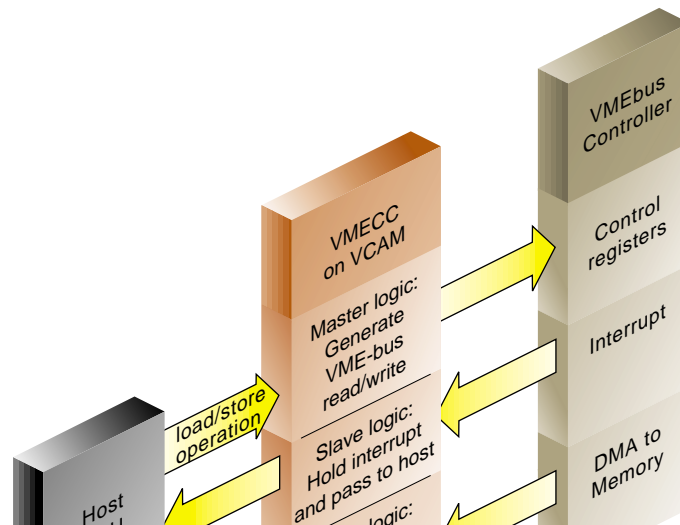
VMEbus Controller

Control registers

Interrupt

DMA to Memory

VMECC on VCAM

Master logic: Generate VME-bus read/write

Slave logic: Hold interrupt and pass to host

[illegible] logic:

load/store operation

Host
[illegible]